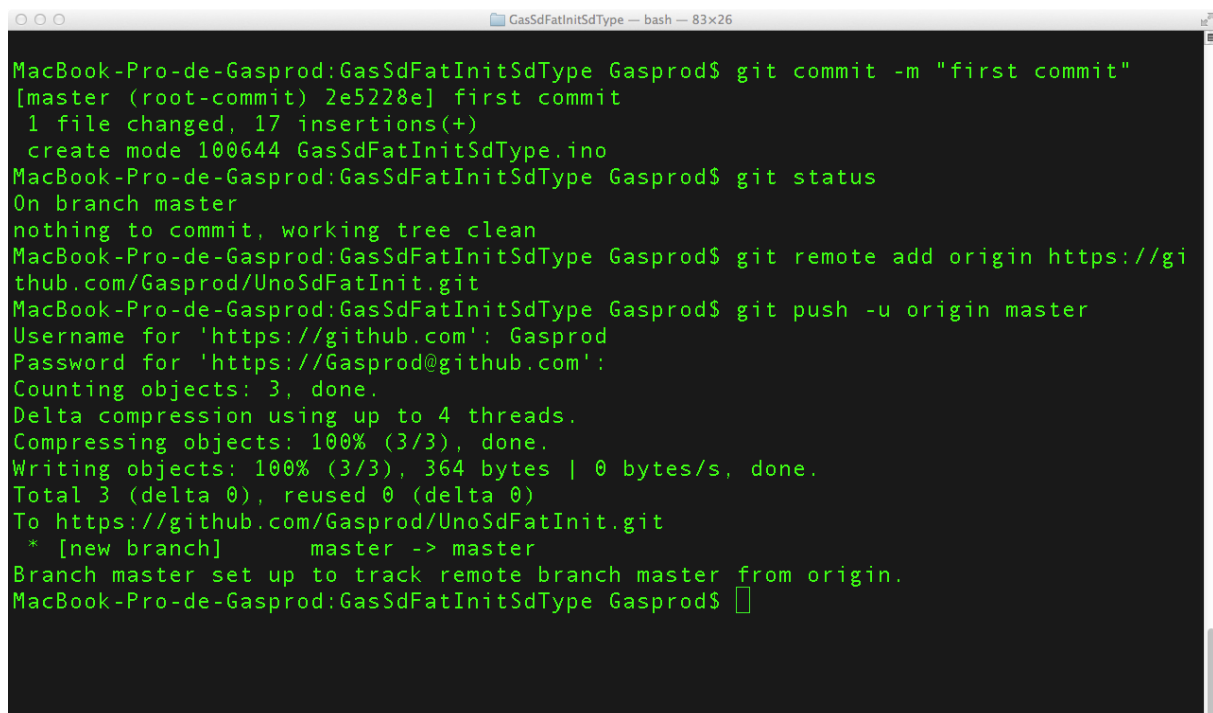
GasSdFatInitSdType — bash — 83×26

MacBook-Pro-de-Gasprod:GasSdFatInitSdType Gasprod$ git commit -m "first commit"
[master (root-commit) 2e5228e] first commit
 1 file changed, 17 insertions(+)
 create mode 100644 GasSdFatInitSdType.ino
MacBook-Pro-de-Gasprod:GasSdFatInitSdType Gasprod$ git status
On branch master
nothing to commit, working tree clean
MacBook-Pro-de-Gasprod:GasSdFatInitSdType Gasprod$ git remote add origin https://github.com/Gasprod/UnoSdFatInit.git
MacBook-Pro-de-Gasprod:GasSdFatInitSdType Gasprod$ git push -u origin master
Username for 'https://github.com': Gasprod
Password for 'https://Gasprod@github.com':
Counting objects: 3, done.
Delta compression using up to 4 threads.
Compressing objects: 100% (3/3), done.
Writing objects: 100% (3/3), 364 bytes | 0 bytes/s, done.
Total 3 (delta 0), reused 0 (delta 0)
To https://github.com/Gasprod/UnoSdFatInit.git
 * [new branch]      master -> master
Branch master set up to track remote branch master from origin.
MacBook-Pro-de-Gasprod:GasSdFatInitSdType Gasprod$